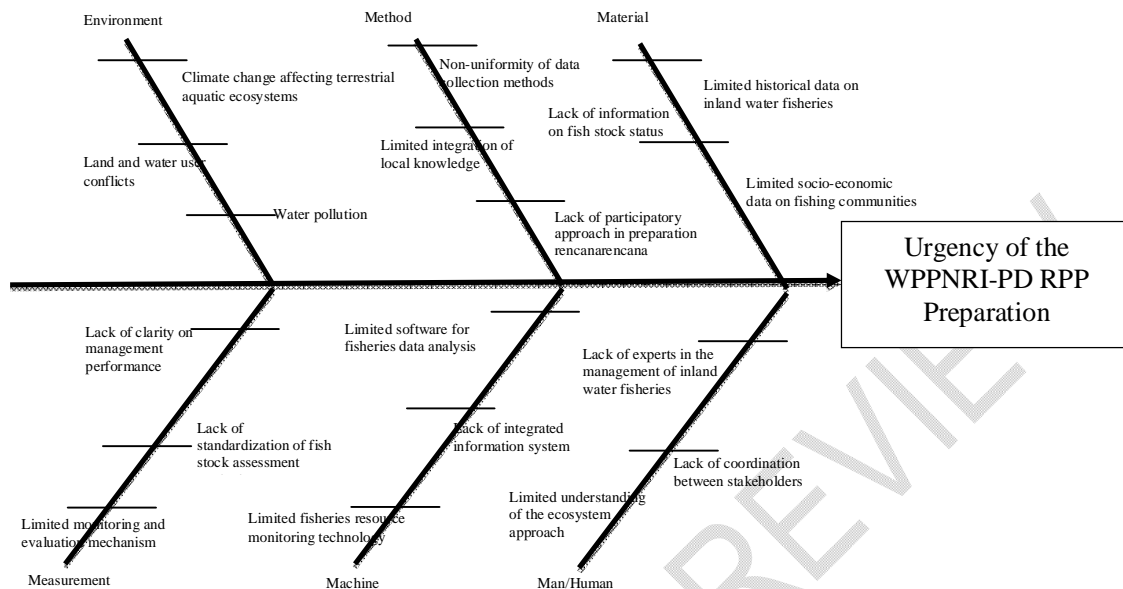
Environment

Climate change affecting terrestrial aquatic ecosystems

Land and water user conflicts

Water pollution

Method

Non-uniformity of data collection methods

Limited integration of local knowledge

Lack of participatory approach in preparation rencanarencana

Material

Limited historical data on inland water fisheries

Lack of information on fish stock status

Limited socio-economic data on fishing communities

Urgency of the WPPNRI-PD RPP Preparation

Lack of clarity on management performance

Lack of standardization of fish stock assessment

Limited monitoring and evaluation mechanism

Measurement

Limited software for fisheries data analysis

Lack of integrated information system

Limited fisheries resource monitoring technology

Machine

Lack of experts in the management of inland water fisheries

Lack of coordination between stakeholders

Limited understanding of the ecosystem approach

Man/Human

REVIEW